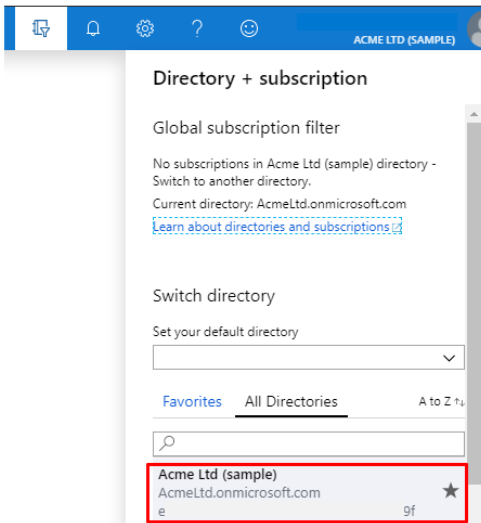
ACME LTD (SAMPLE)

Directory + subscription

Global subscription filter

No subscriptions in Acme Ltd (sample) directory - Switch to another directory.

Current directory: AcmeLtd.onmicrosoft.com

Learn about directories and subscriptions

Switch directory

Set your default directory

Favorites All Directories A to Z

Acme Ltd (sample)
AcmeLtd.onmicrosoft.com
e 9f